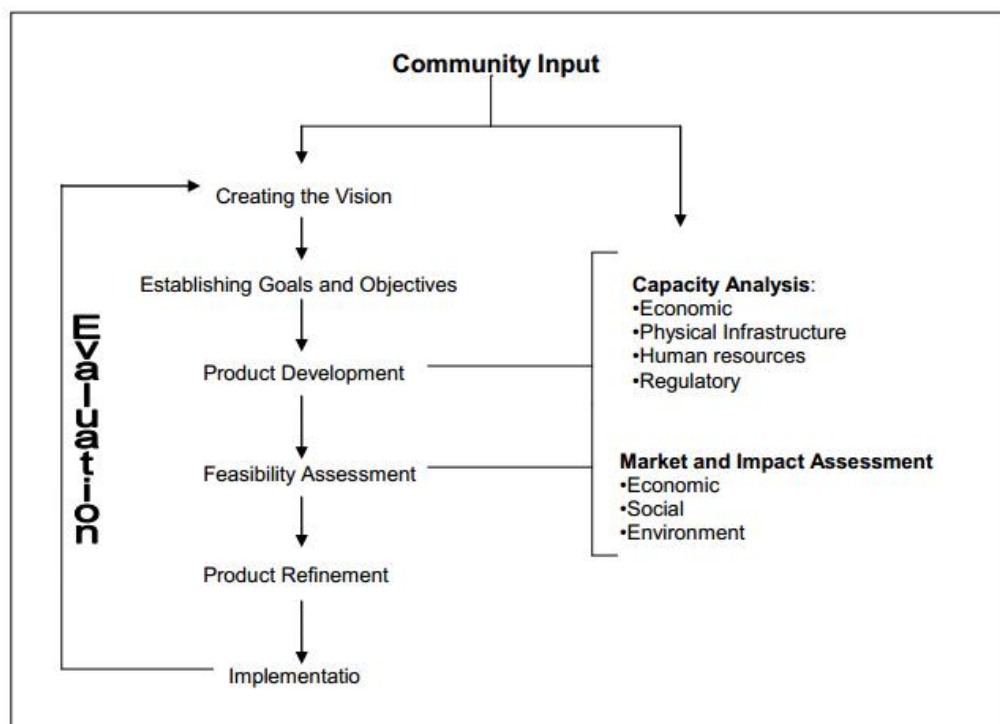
Community Input

Creating the Vision

Establishing Goals and Objectives

Product Development

Feasibility Assessment

Product Refinement

Implementatio

Evaluation

Capacity Analysis:
•Economic
•Physical Infrastructure
•Human resources
•Regulatory

Market and Impact Assessment
•Economic
•Social
•Environment